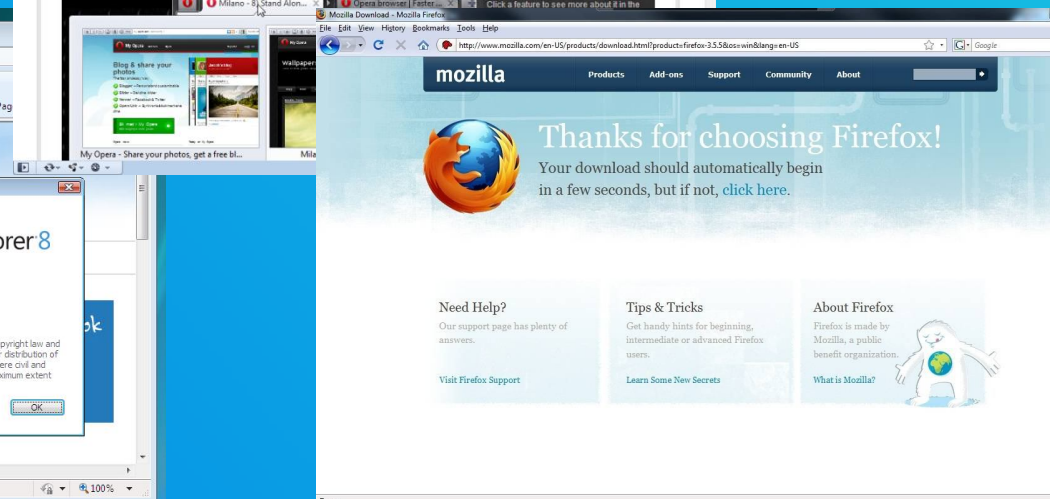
Milano - B... Stand Alon...
Opera browser | Faster...
Click a feature to see more about it in the

My Opera
Blog & share your photos
My Opera - Share your photos, get a free bl...
Wallpaper
Mila

rer 8
pyright law and
r distribution of
ere civil and
ximum extent
OK
100%

Mozilla Download - Mozilla Firefox
File Edit View History Bookmarks Tools Help
http://www.mozilla.com/en-US/products/download.html?product=firefox-3.5.5&os=win&lang=en-US
Google

mozilla
Products Add-ons Support Community About

Thanks for choosing Firefox!
Your download should automatically begin in a few seconds, but if not, click here.

Need Help?
Our support page has plenty of answers.
Visit Firefox Support

Tips & Tricks
Get handy hints for beginning, intermediate or advanced Firefox users.
Learn Some New Secrets

About Firefox
Firefox is made by Mozilla, a public benefit organization.
What is Mozilla?